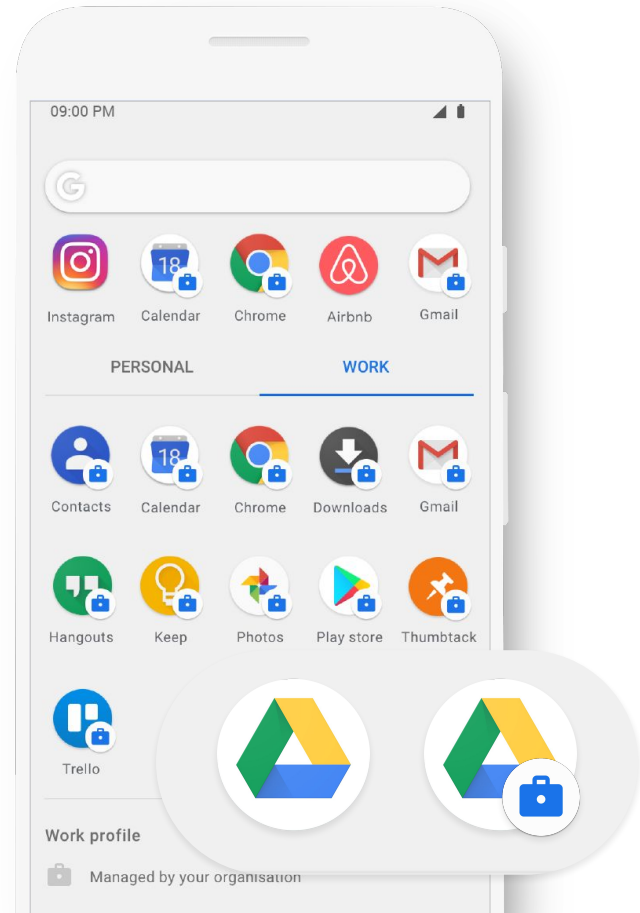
09:00 PM

18

Instagram Calendar Chrome Airbnb Gmail

PERSONAL WORK

18

Contacts Calendar Chrome Downloads Gmail

Hangouts Keep Photos Play store Thumbtack

Trello

Work profile

Managed by your organisation